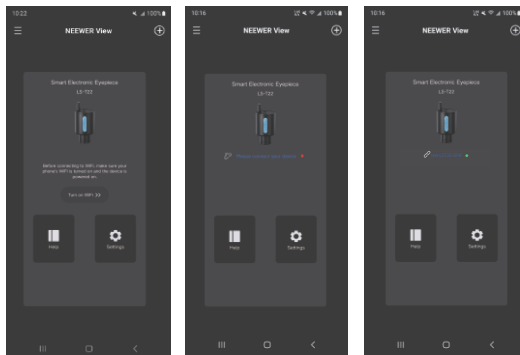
10:22
100%
NEEWER View
Smart Electronic Eyepiece
LS-T22
Before connecting to WiFi, make sure your phone's WiFi is turned on and the device is powered on.
Turn on WiFi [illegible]
Help
Settings

10:16
100%
NEEWER View
Smart Electronic Eyepiece
LS-T22
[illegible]
Help
Settings

10:16
100%
NEEWER View
Smart Electronic Eyepiece
LS-T22
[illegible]
Help
Settings